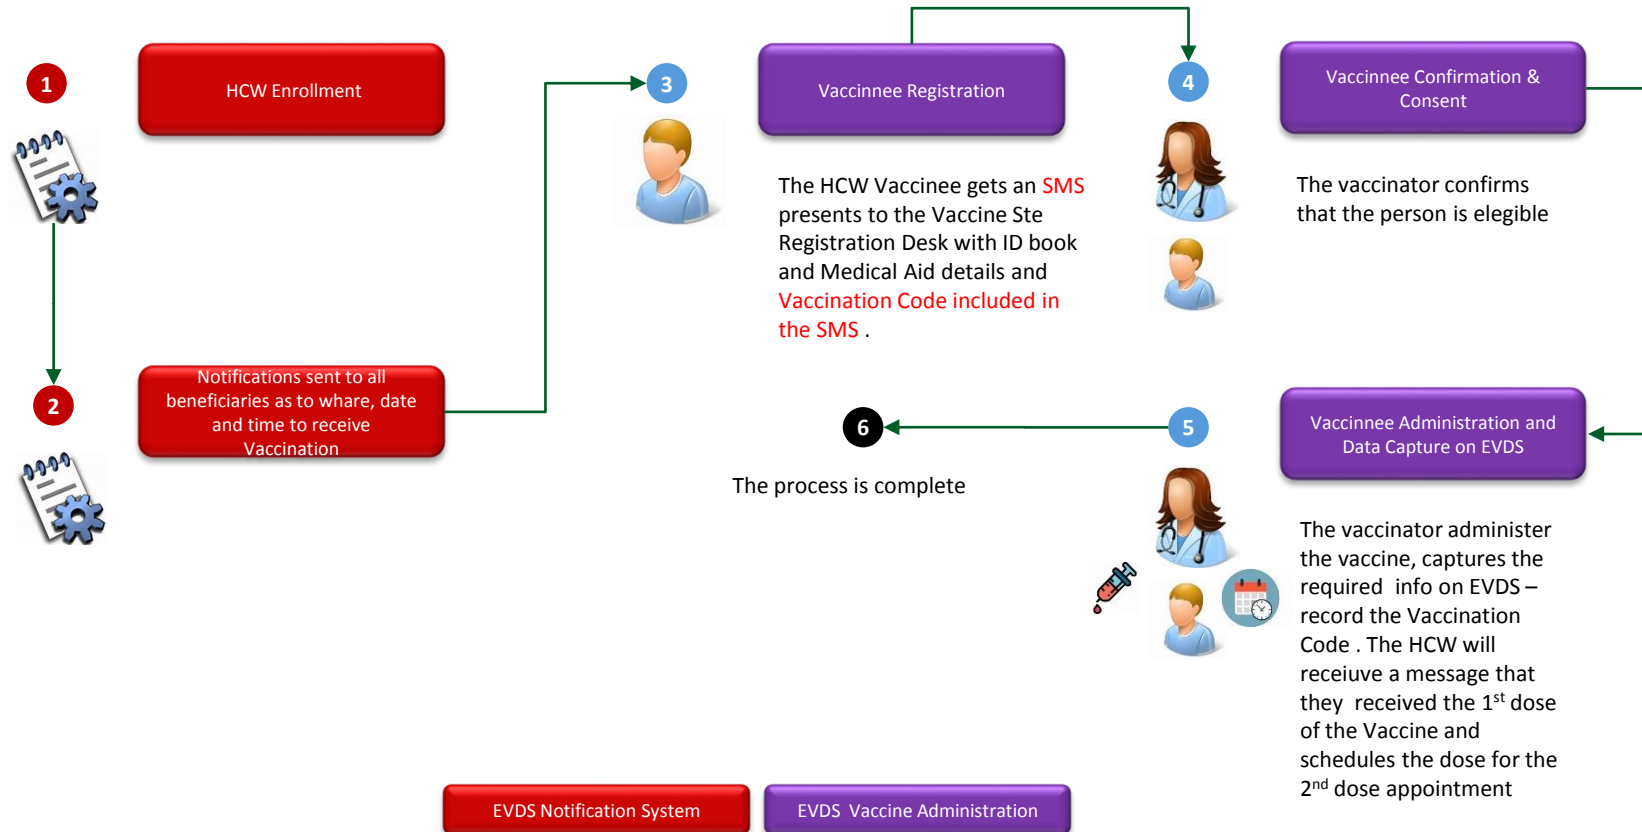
1

HCW Enrollment

2

Notifications sent to all beneficiaries as to whare, date and time to receive Vaccination

3

Vaccinnee Registration

The HCW Vaccinee gets an SMS presents to the Vaccine Ste Registration Desk with ID book and Medical Aid details and Vaccination Code included in the SMS .

4

Vaccinnee Confirmation & Consent

The vaccinator confirms that the person is elegible

6

The process is complete

5

Vaccinnee Administration and Data Capture on EVDS

The vaccinator administer the vaccine, captures the required info on EVDS – record the Vaccination Code . The HCW will receiuve a message that they received the 1$^{st}$ dose of the Vaccine and schedules the dose for the 2$^{nd}$ dose appointment

EVDS Notification System

EVDS Vaccine Administration